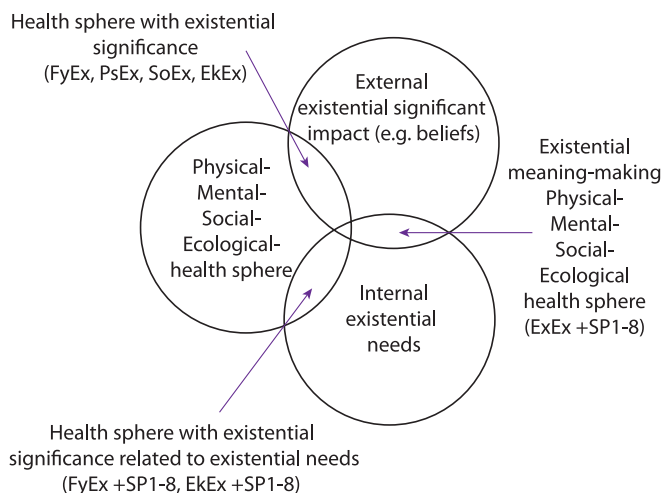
Health sphere with existential significance (FyEx, PsEx, SoEx, EkEx)

External existential significant impact (e.g. beliefs)

Physical-Mental-Social-Ecological-health sphere

Existential meaning-making Physical-Mental-Social-Ecological health sphere (ExEx +SP1-8)

Internal existential needs

Health sphere with existential significance related to existential needs (FyEx +SP1-8, EkEx +SP1-8)